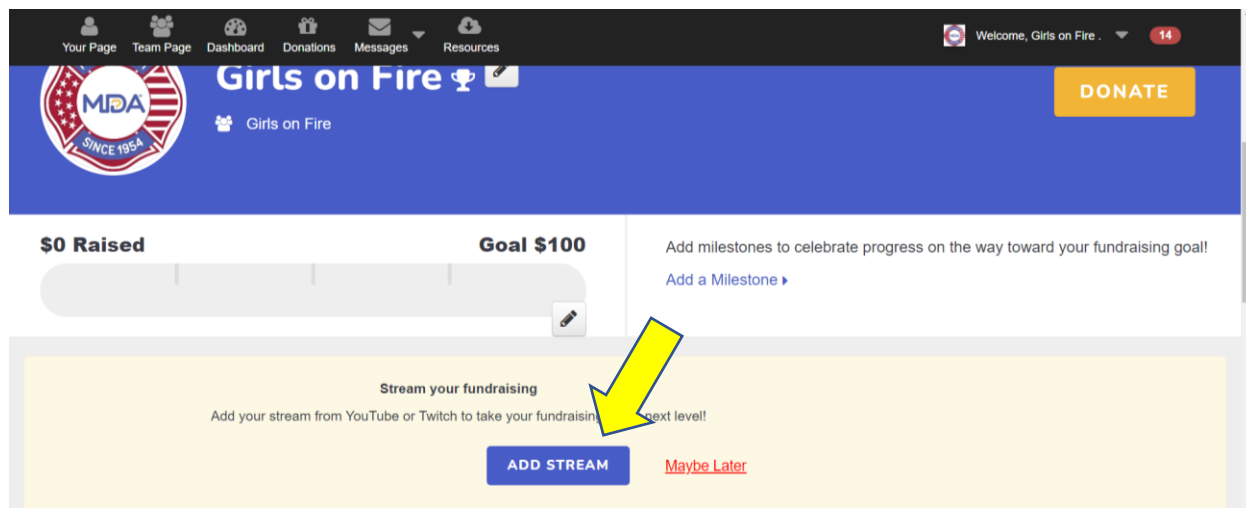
Your Page Team Page Dashboard Donations Messages Resources

Welcome, Girls on Fire . 14

MDA SINCE 1954

Girls on Fire

Girls on Fire

DONATE

$0 Raised

Goal $100

Add milestones to celebrate progress on the way toward your fundraising goal!

Add a Milestone ▸

Stream your fundraising

Add your stream from YouTube or Twitch to take your fundraising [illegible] next level!

ADD STREAM

Maybe Later